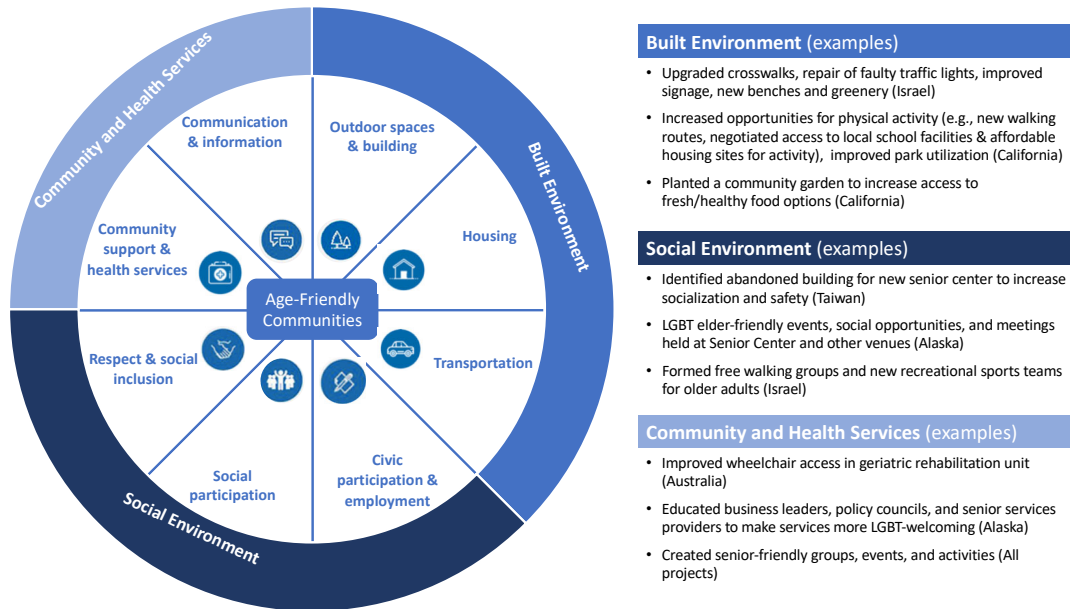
Community and Health Services

Built Environment

Social Environment

Communication & information

Outdoor spaces & building

Housing

Community support & health services

Age-Friendly Communities

Respect & social inclusion

Transportation

Social participation

Civic participation & employment

**Built Environment** (examples)

- Upgraded crosswalks, repair of faulty traffic lights, improved signage, new benches and greenery (Israel)
- Increased opportunities for physical activity (e.g., new walking routes, negotiated access to local school facilities & affordable housing sites for activity), improved park utilization (California)
- Planted a community garden to increase access to fresh/healthy food options (California)

**Social Environment** (examples)

- Identified abandoned building for new senior center to increase socialization and safety (Taiwan)
- LGBT elder-friendly events, social opportunities, and meetings held at Senior Center and other venues (Alaska)
- Formed free walking groups and new recreational sports teams for older adults (Israel)

**Community and Health Services** (examples)

- Improved wheelchair access in geriatric rehabilitation unit (Australia)
- Educated business leaders, policy councils, and senior services providers to make services more LGBT-welcoming (Alaska)
- Created senior-friendly groups, events, and activities (All projects)